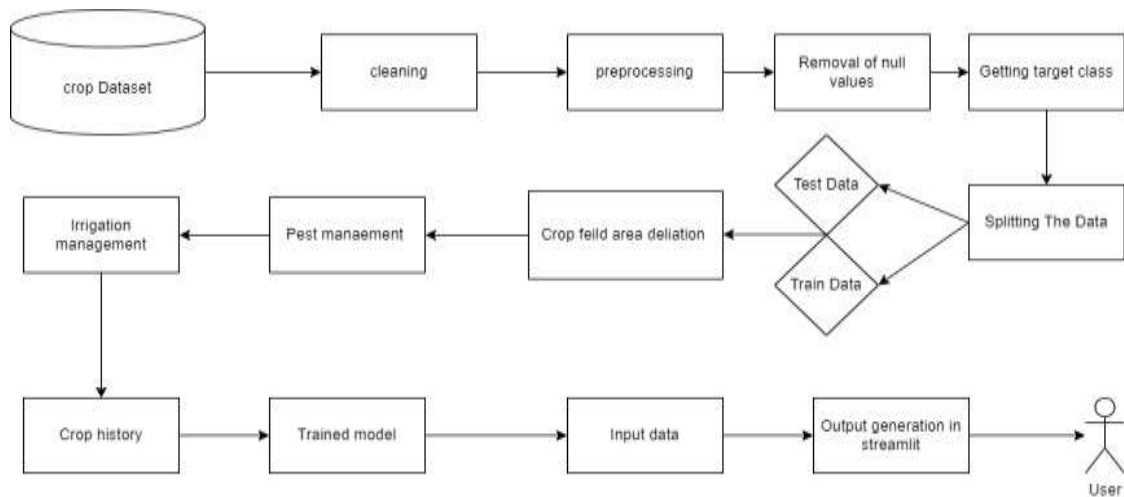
crop Dataset

cleaning

preprocessing

Removal of null values

Getting target class

Splitting The Data

Test Data

Train Data

Crop feild area deliation

Pest manaement

Irrigation management

Crop history

Trained model

Input data

Output generation in streamlit

User